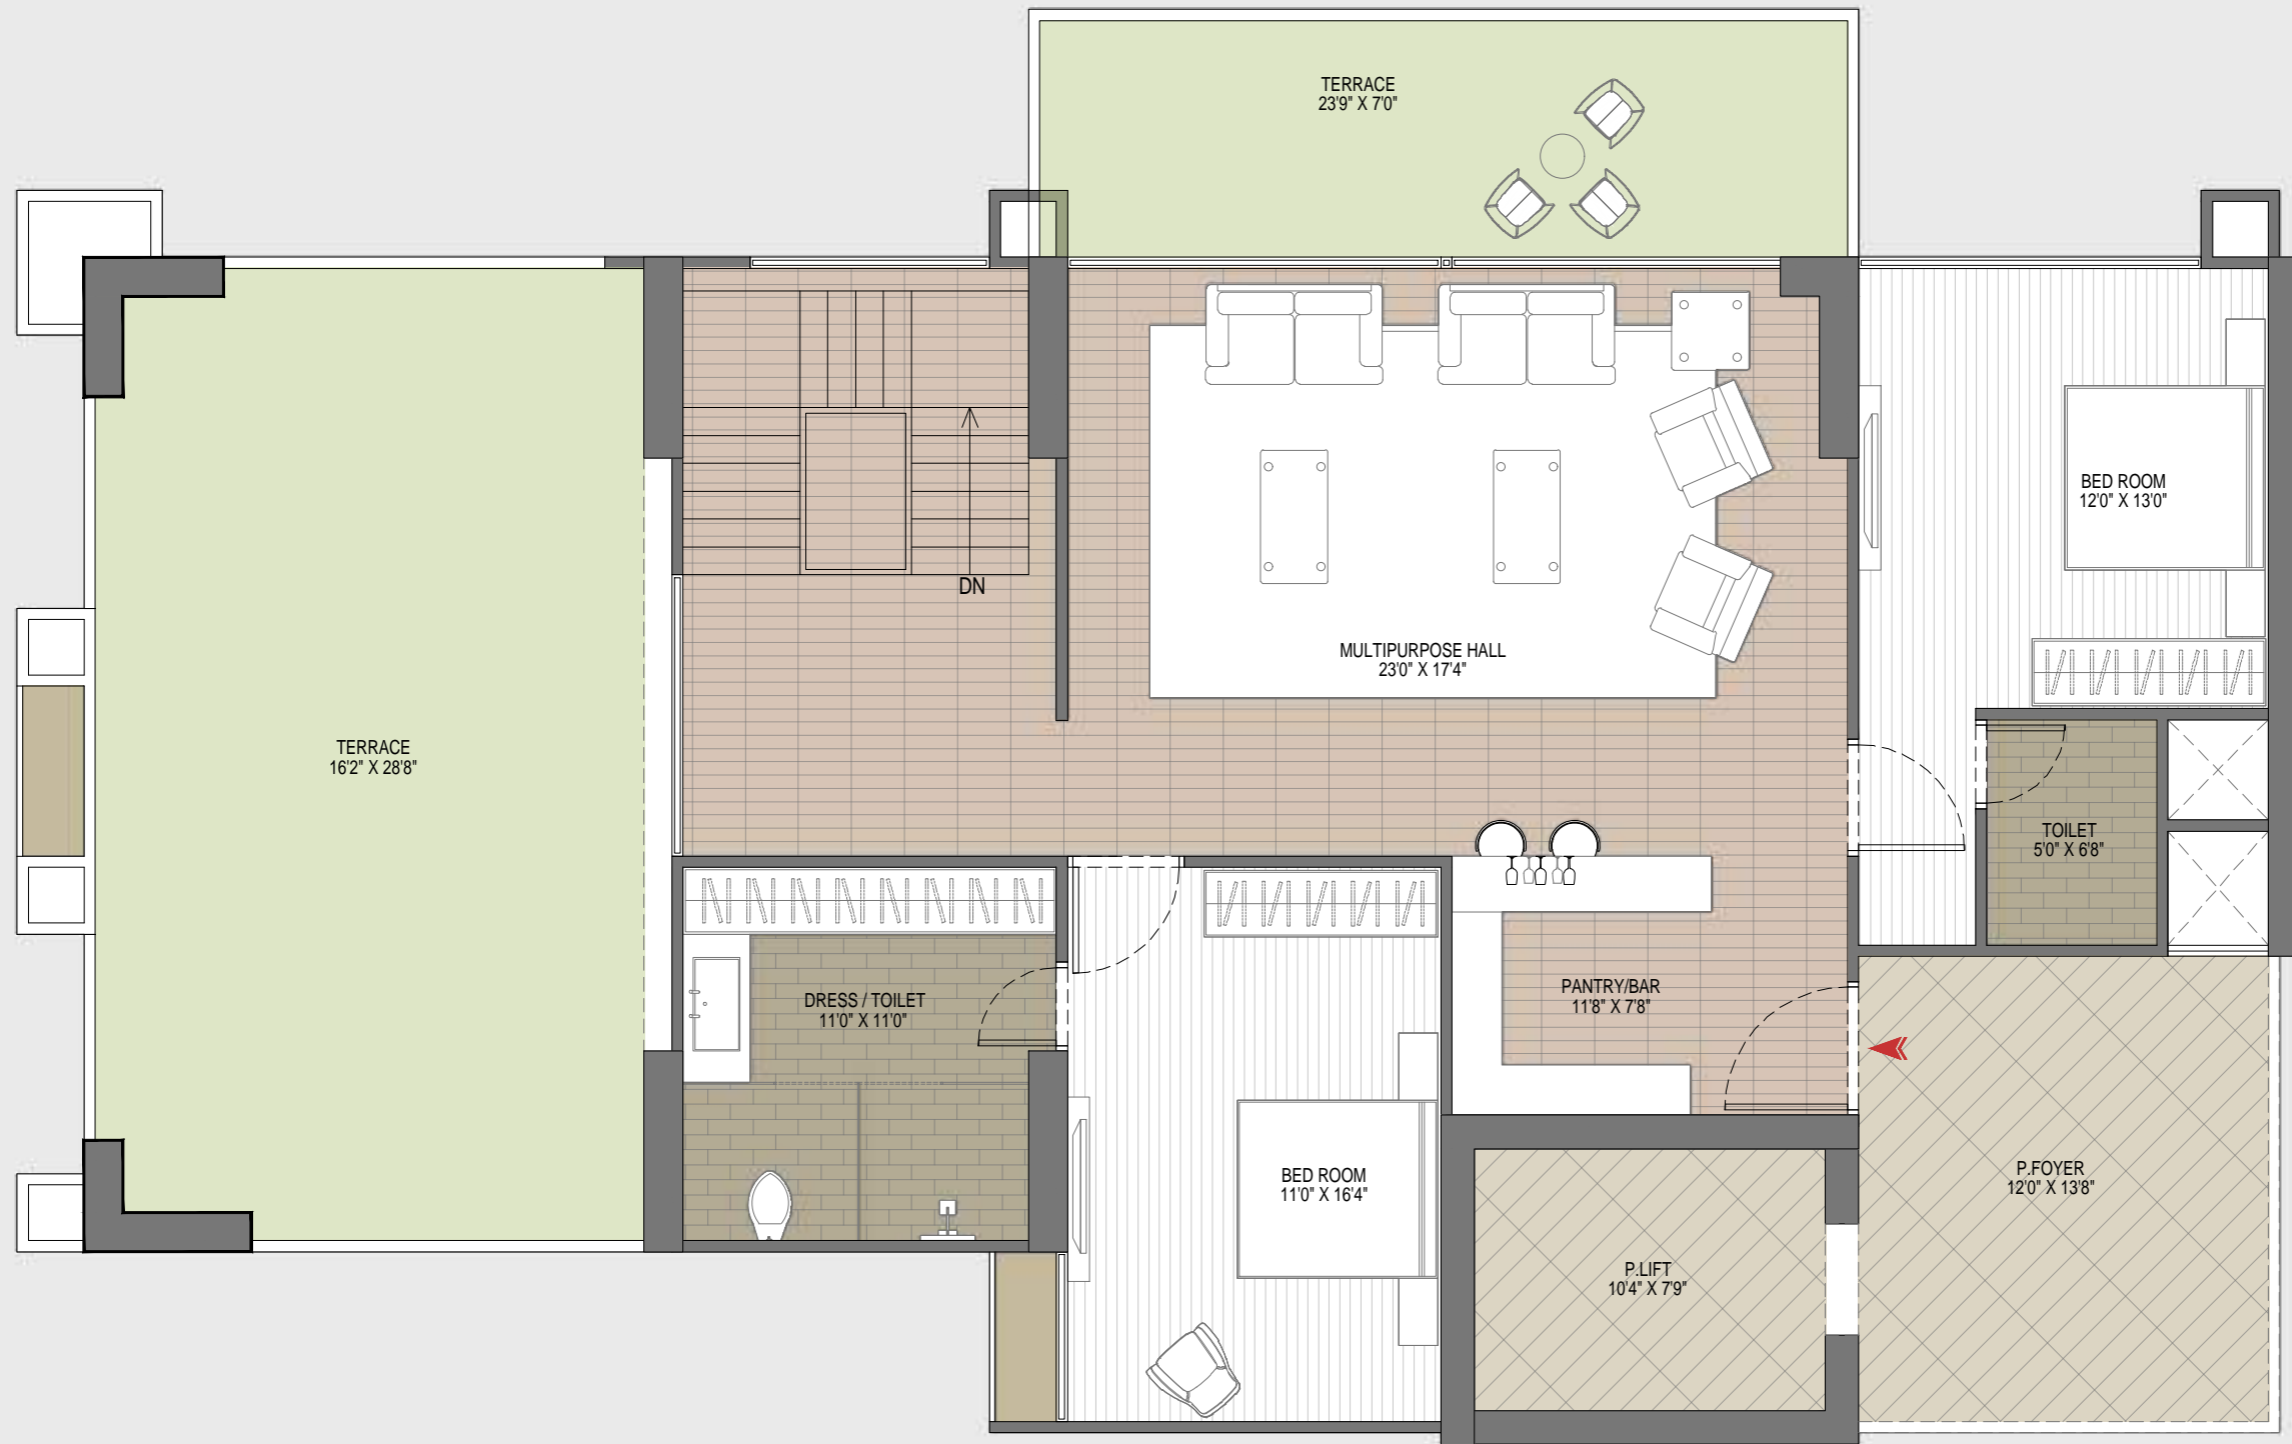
TERRACE
23'9" X 7'0"

BED ROOM
12'0" X 13'0"

DN

MULTIPURPOSE HALL
23'0" X 17'4"

TERRACE
16'2" X 28'8"

TOILET
5'0" X 6'8"

DRESS / TOILET
11'0" X 11'0"

PANTRY/BAR
11'8" X 7'8"

BED ROOM
11'0" X 16'4"

P.FOYER
12'0" X 13'8"

P.LIFT
10'4" X 7'9"